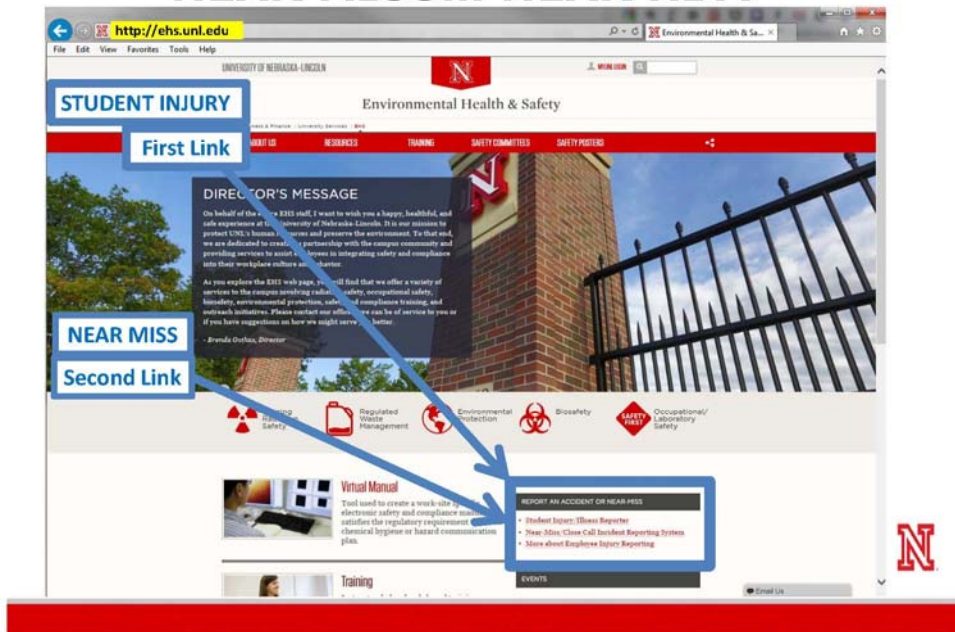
http://ehs.unl.edu

Environmental Health & Sa...

File Edit View Favorites Tools Help

UNIVERSITY OF NEBRASKA-LINCOLN

N

MYUNL LOGIN

STUDENT INJURY

Environmental Health & Safety

First Link

ABOUT US RESOURCES TRAINING SAFETY COMMITTEES SAFETY POSTERS

DIRECTOR'S MESSAGE

On behalf of the entire EHS staff, I want to wish you a happy, healthful, and safe experience at the University of Nebraska-Lincoln. It is our mission to protect UNL's human resources and preserve the environment. To that end, we are dedicated to creating a partnership with the campus community and providing services to assist employees in integrating safety and compliance into their workplace culture and behavior.

As you explore the EHS web page, you will find that we offer a variety of services to the campus involving radiation safety, occupational safety, biosafety, environmental protection, safety and compliance training, and outreach initiatives. Please contact our office if we can be of service to you or if you have suggestions on how we might serve you better.

- Brenda Osthus, Director

NEAR MISS

Second Link

Ionizing Radiation Safety

Regulated Waste Management

Environmental Protection

Biosafety

SAFETY FIRST

Occupational/ Laboratory Safety

Virtual Manual

Tool used to create a work-site specific electronic safety and compliance manual satisfies the regulatory requirement for a chemical hygiene or hazard communication plan.

REPORT AN ACCIDENT OR NEAR-MISS

• Student Injury/Illness Reporter
• Near-Miss/Close Call Incident Reporting System
• More about Employee Injury Reporting

Training

EVENTS

Email Us

N